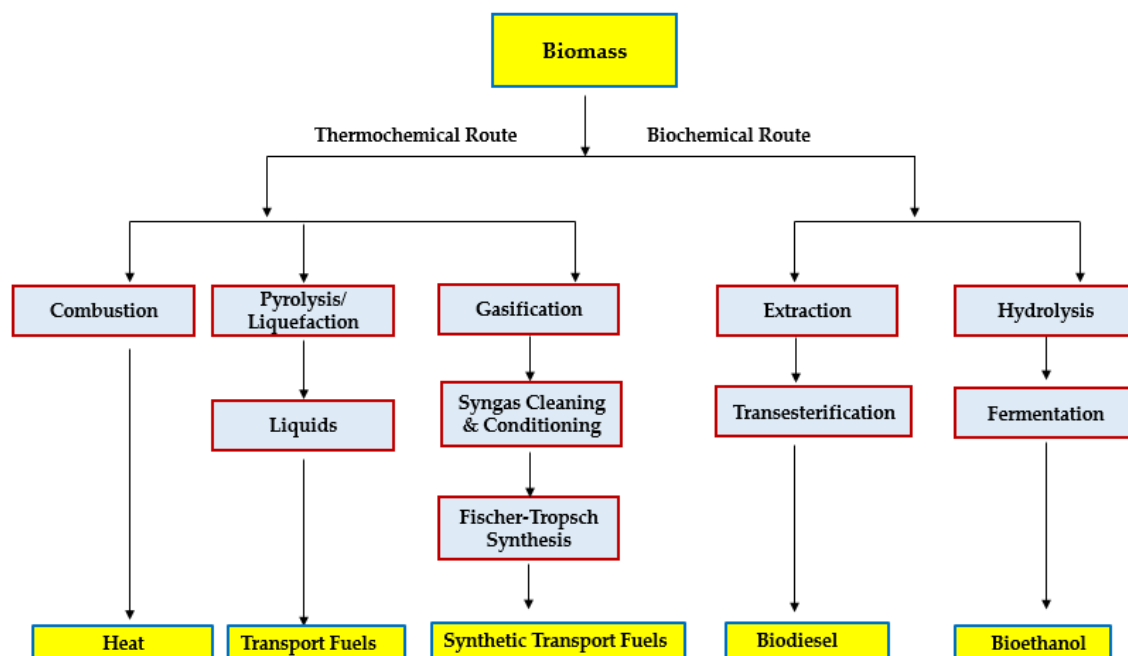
Biomass

Thermochemical Route

Biochemical Route

Combustion

Pyrolysis/ Liquefaction

Gasification

Extraction

Hydrolysis

Liquids

Syngas Cleaning & Conditioning

Transesterification

Fermentation

Fischer-Tropsch Synthesis

Heat

Transport Fuels

Synthetic Transport Fuels

Biodiesel

Bioethanol